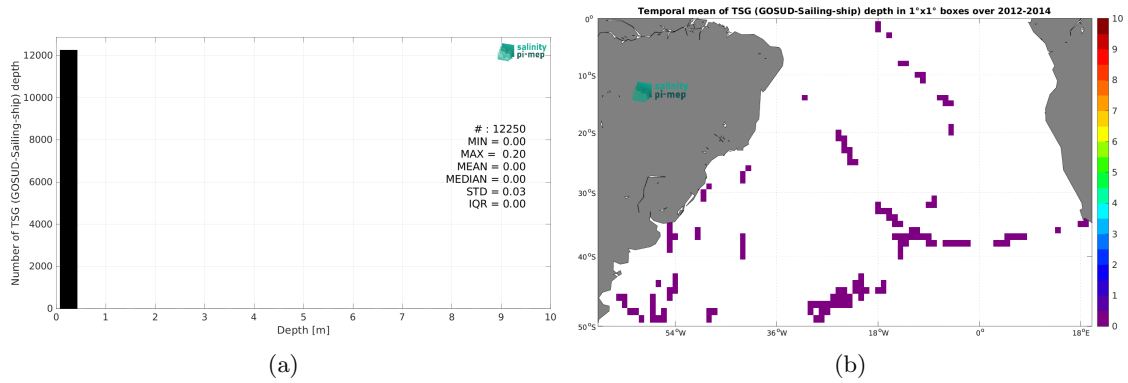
Number of TSG (GOSUD-Sailing-ship) depth

12000
10000
8000
6000
4000
2000
0

0 1 2 3 4 5 6 7 8 9 10

Depth [m]

salinity pi-mep

# : 12250
MIN = 0.00
MAX = 0.20
MEAN = 0.00
MEDIAN = 0.00
STD = 0.03
IQR = 0.00

(a)

Temporal mean of TSG (GOSUD-Sailing-ship) depth in 1°x1° boxes over 2012-2014

salinity pi-mep

0°
10°S
20°S
30°S
40°S
50°S

54°W 36°W 18°W 0° 18°E

10
9
8
7
6
5
4
3
2
1
0

(b)